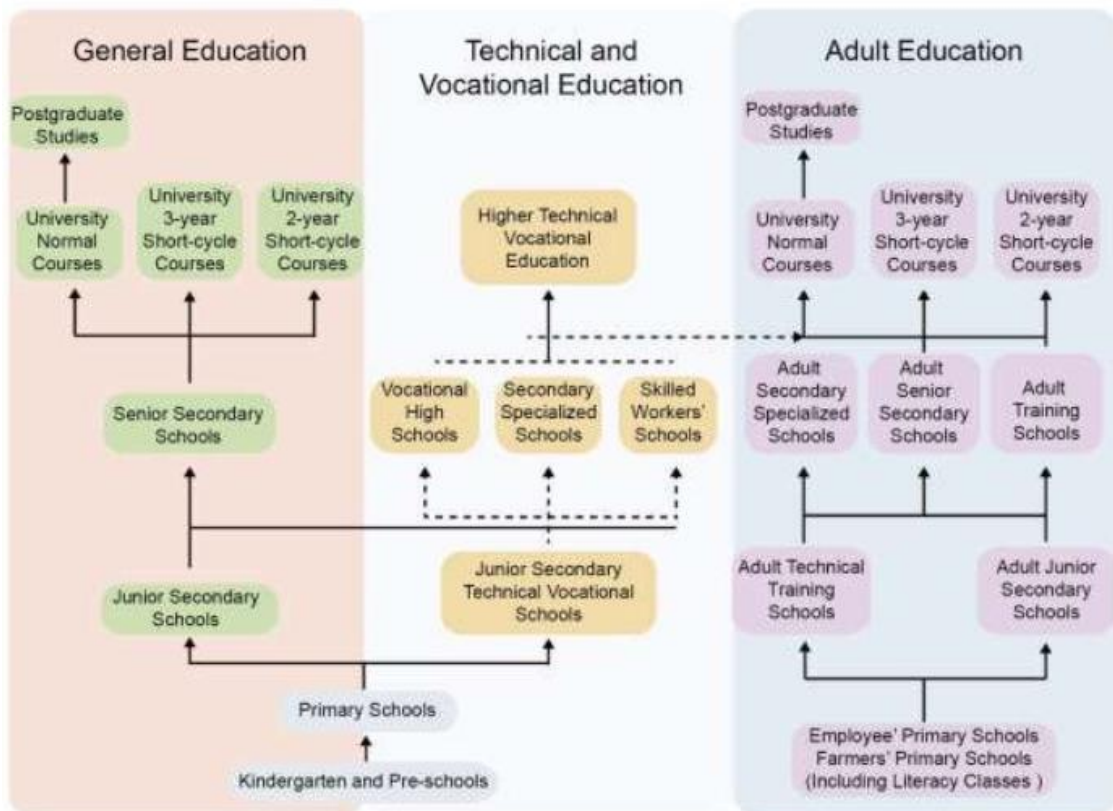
General Education

Technical and Vocational Education

Adult Education

Postgraduate Studies

University Normal Courses

University 3-year Short-cycle Courses

University 2-year Short-cycle Courses

Higher Technical Vocational Education

Postgraduate Studies

University Normal Courses

University 3-year Short-cycle Courses

University 2-year Short-cycle Courses

Senior Secondary Schools

Vocational High Schools

Secondary Specialized Schools

Skilled Workers' Schools

Adult Secondary Specialized Schools

Adult Senior Secondary Schools

Adult Training Schools

Junior Secondary Schools

Junior Secondary Technical Vocational Schools

Adult Technical Training Schools

Adult Junior Secondary Schools

Primary Schools

Kindergarten and Pre-schools

Employee' Primary Schools
Farmers' Primary Schools
(Including Literacy Classes )